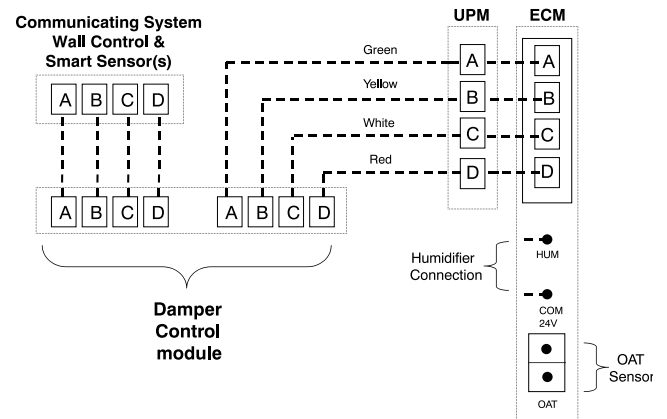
Communicating System Wall Control & Smart Sensor(s)

UPM

ECM

Green

Yellow

White

Red

A B C D

A B C D

A B C D

A

B

C

D

A

B

C

D

Damper Control module

Humidifier Connection

HUM

COM 24V

OAT Sensor

OAT